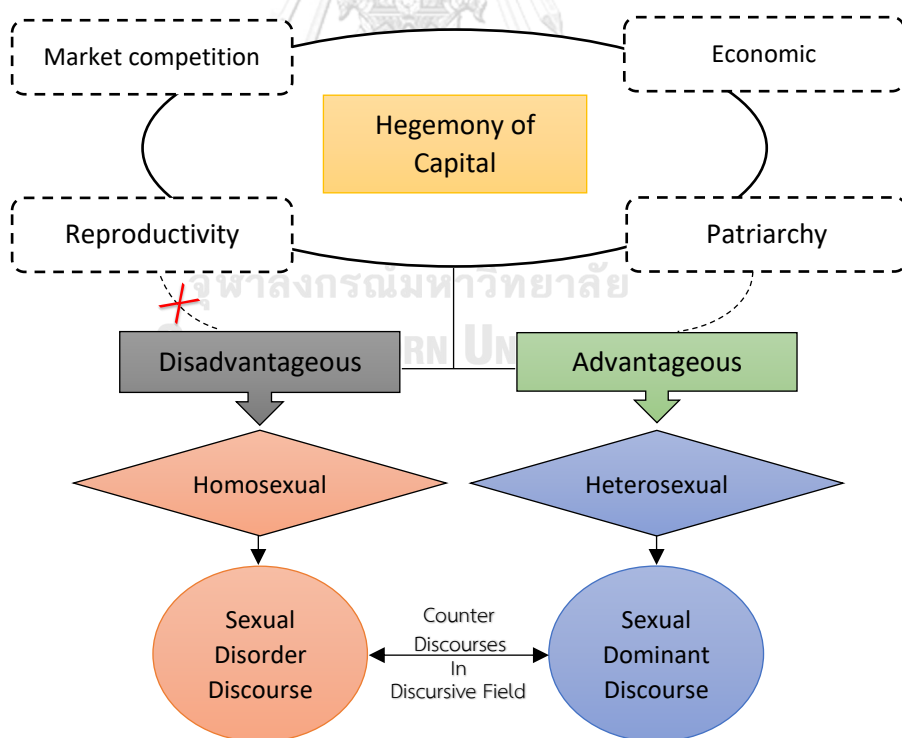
Market competition

Economic

Hegemony of Capital

Reproductivity

Patriarchy

จุฬาลงกรณ์มหาวิทยาลัย

Disadvantageous

RN UN

Advantageous

Homosexual

Heterosexual

Sexual Disorder Discourse

Counter Discourses In Discursive Field

Sexual Dominant Discourse